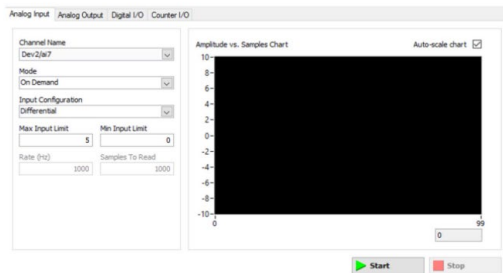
Analog Input | Analog Output | Digital I/O | Counter I/O

Channel Name
Dev2/ai7

Mode
On Demand

Input Configuration
Differential

Max Input Limit
5

Min Input Limit
0

Rate (Hz)
1000

Samples To Read
1000

Amplitude vs. Samples Chart

Auto-scale chart

10
8
6
4
2
0
-2
-4
-6
-8
-10
0
99
0

Start
Stop